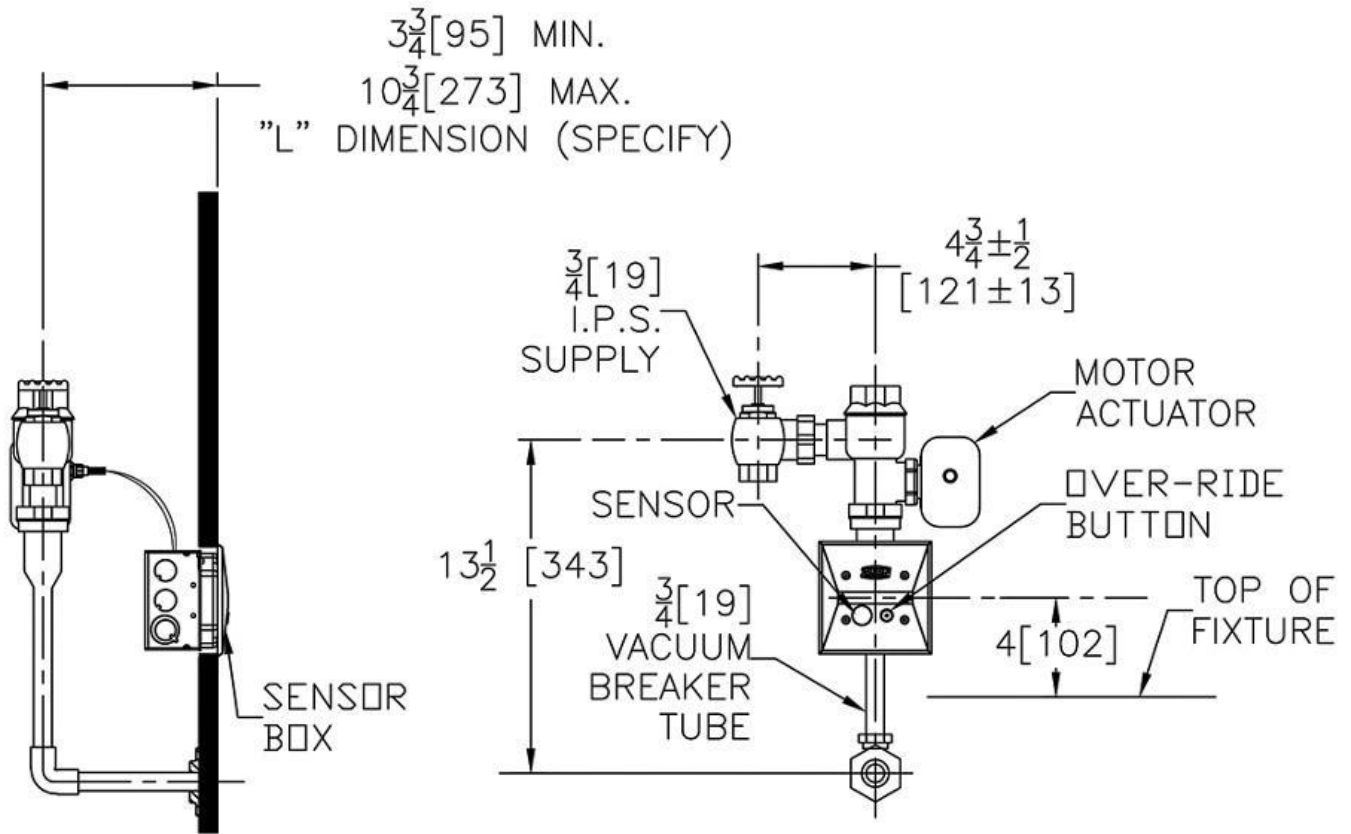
$3\frac{3}{4}$[95] MIN.
$10\frac{3}{4}$[273] MAX.
"L" DIMENSION (SPECIFY)

$\frac{3}{4}$[19]
I.P.S.
SUPPLY

$4\frac{3}{4}\pm\frac{1}{2}$
[121±13]

MOTOR
ACTUATOR

SENSOR

OVER-RIDE
BUTTON

$13\frac{1}{2}$ [343]

$\frac{3}{4}$[19]
VACUUM
BREAKER
TUBE

4[102]

TOP OF
FIXTURE

SENSOR
BOX